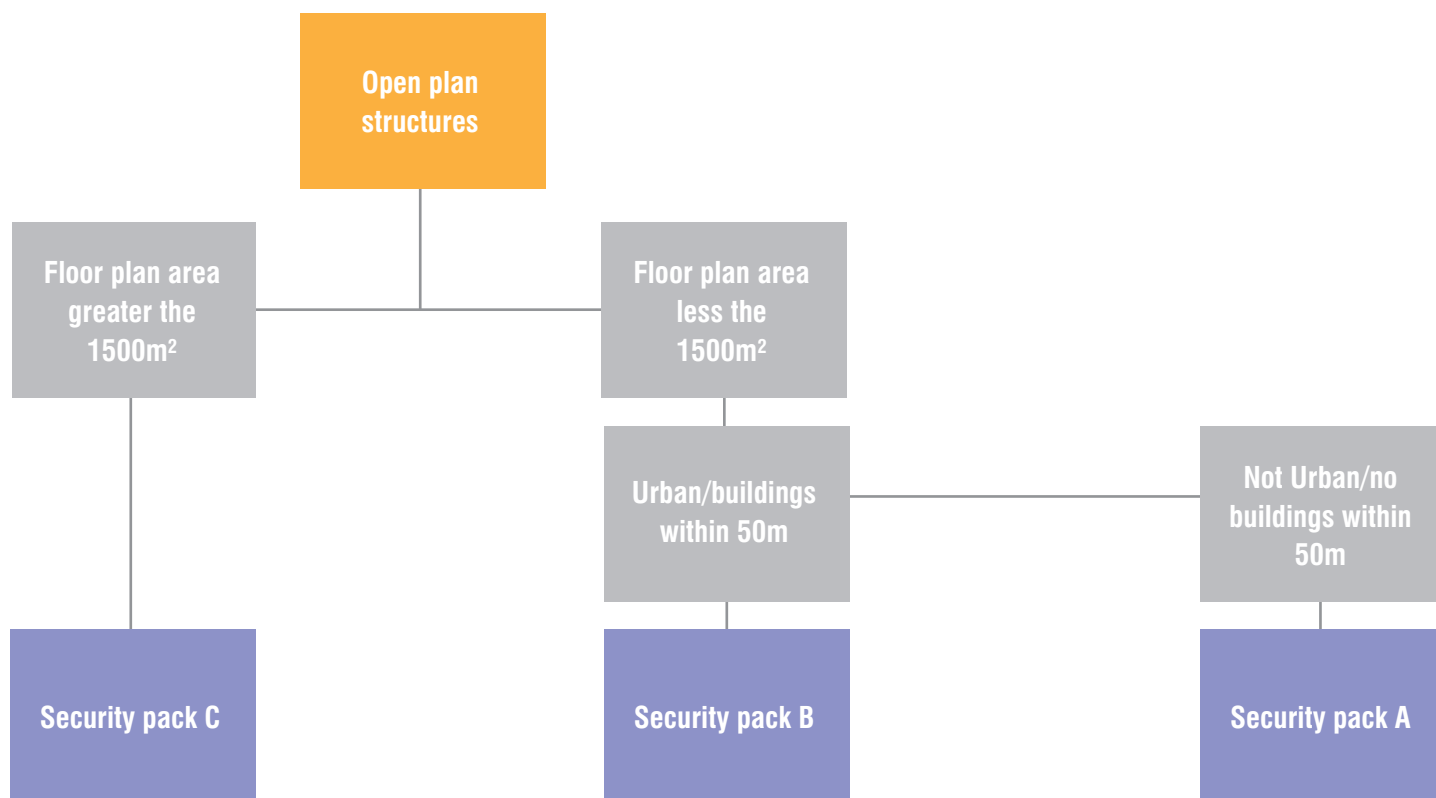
Open plan structures

Floor plan area greater the $1500m^2$

Floor plan area less the $1500m^2$

Urban/buildings within 50m

Not Urban/no buildings within 50m

Security pack C

Security pack B

Security pack A